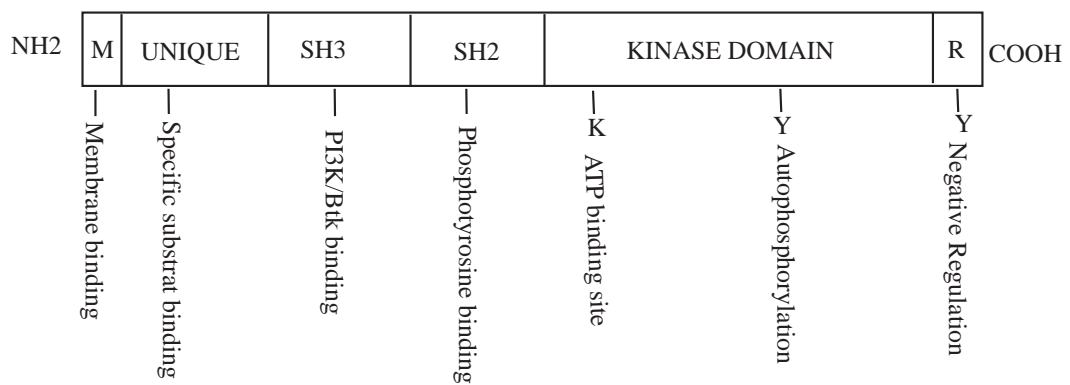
NH2

| M | UNIQUE | SH3 | SH2 | KINASE DOMAIN | R |
|---|---|---|---|---|---|

COOH

K

Y

Y

Membrane binding

Specific substrat binding

PI3K/Btk binding

Phosphotyrosine binding

ATP binding site

Autophosphorylation

Negative Regulation